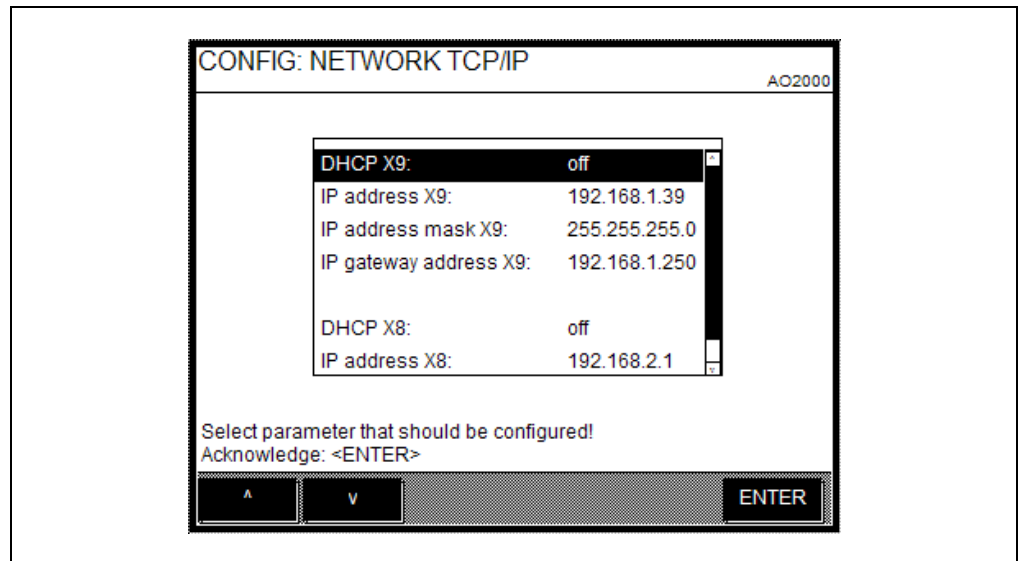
CONFIG: NETWORK TCP/IP

AO2000

| | |
|---|---|
| DHCP X9: | off |
| IP address X9: | 192.168.1.39 |
| IP address mask X9: | 255.255.255.0 |
| IP gateway address X9: | 192.168.1.250 |
| | |
| DHCP X8: | off |
| IP address X8: | 192.168.2.1 |

Select parameter that should be configured!
Acknowledge: <ENTER>

^ v ENTER